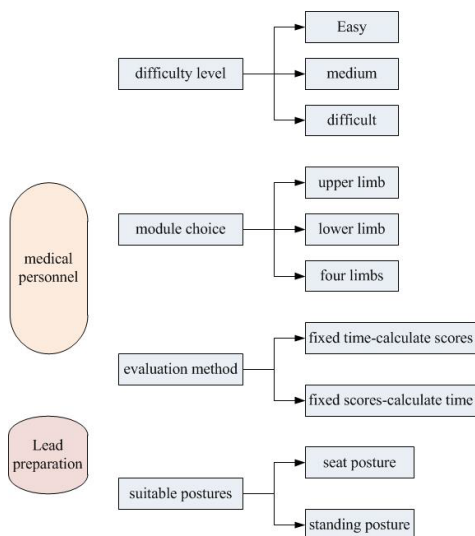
difficulty level

Easy

medium

difficult

medical personnel

module choice

upper limb

lower limb

four limbs

evaluation method

fixed time-calculate scores

fixed scores-calculate time

Lead preparation

suitable postures

seat posture

standing posture